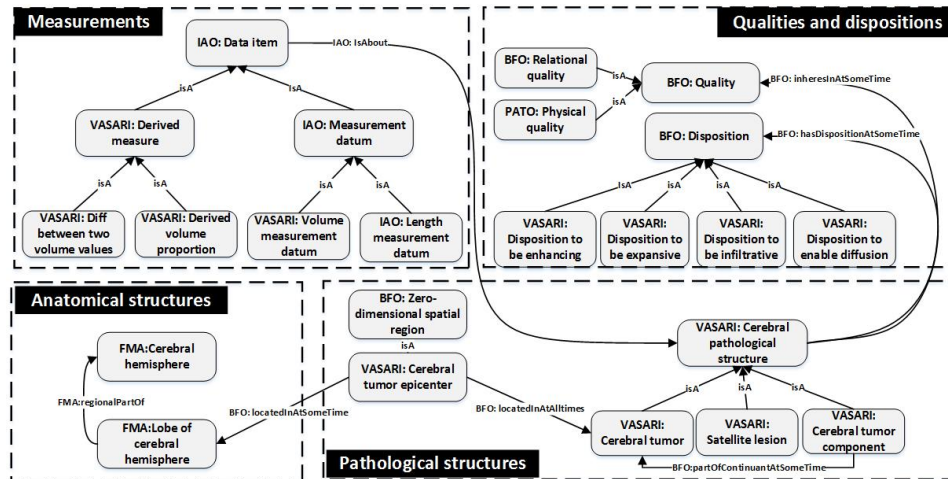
Measurements

IAO: Data item

IAO: IsAbout

isA

isA

VASARI: Derived measure

IAO: Measurement datum

isA

isA

isA

isA

VASARI: Diff between two volume values

VASARI: Derived volume proportion

VASARI: Volume measurement datum

IAO: Length measurement datum

Qualities and dispositions

BFO: Relational quality

isA

BFO: Quality

BFO: inheresInAtSomeTime

PATO: Physical quality

isA

BFO: Disposition

BFO: hasDispositionAtSomeTime

IsA

isA

isA

isA

VASARI: Disposition to be enhancing

VASARI: Disposition to be expansive

VASARI: Disposition to be infiltrative

VASARI: Disposition to enable diffusion

Anatomical structures

FMA:Cerebral hemisphere

FMA:regionalPartOf

FMA:Lobe of cerebral hemisphere

BFO: Zero-dimensional spatial region

isA

VASARI: Cerebral tumor epicenter

BFO: locatedInAtSomeTime

BFO: locatedInAtAlltimes

VASARI: Cerebral pathological structure

isA

isA

isA

VASARI: Cerebral tumor

VASARI: Satellite lesion

VASARI: Cerebral tumor component

Pathological structures

BFO: partOfContinuantAtSomeTime